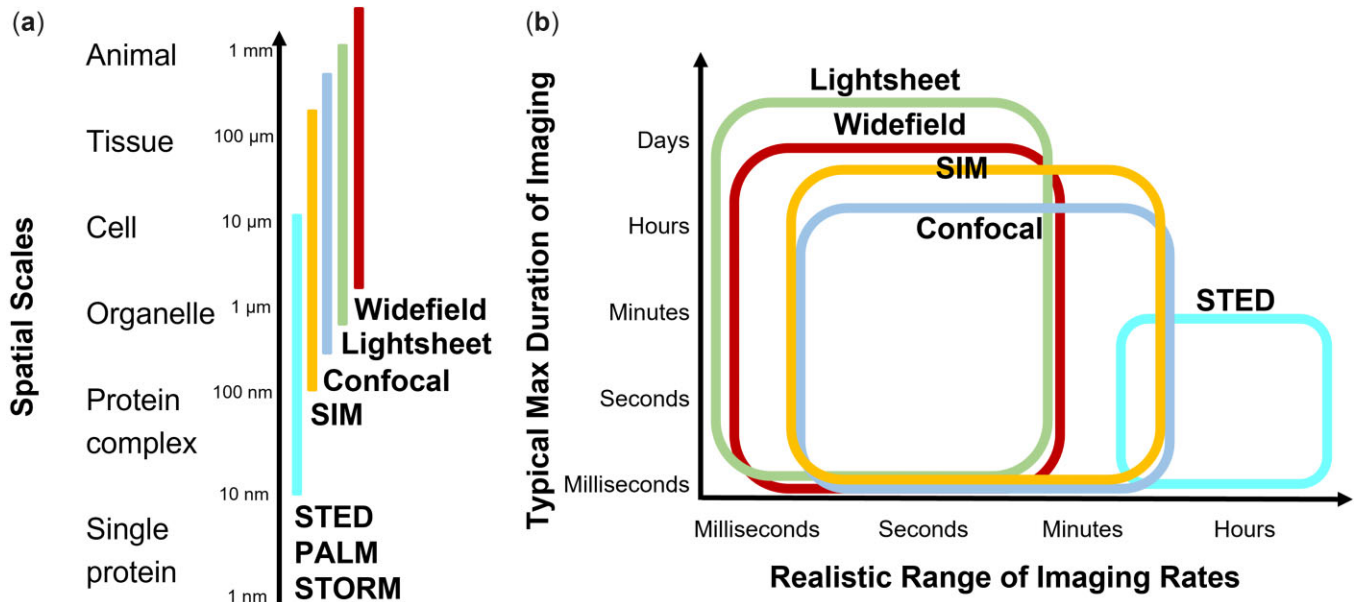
(a)

Spatial Scales

Animal
Tissue
Cell
Organelle
Protein complex
Single protein

1 mm
100 μm
10 μm
1 μm
100 nm
10 nm
1 nm

Widefield
Lightsheet
Confocal
SIM
STED
PALM
STORM

(b)

Typical Max Duration of Imaging

Days
Hours
Minutes
Seconds
Milliseconds

Lightsheet
Widefield
SIM
Confocal
STED

Milliseconds
Seconds
Minutes
Hours

Realistic Range of Imaging Rates